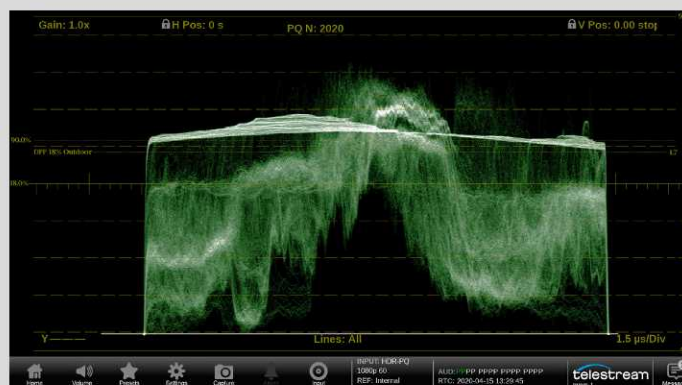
Gain: 1.0x

H Pos: 0 s

PQ N: 2020

V Pos: 0.00 stop

90.0%

DPP 18% Outdoor

17

18.0%

Y

Lines: All

1.5 µs/Div

Home

Volume

Presets

Settings

Capture

Input

INPUT: HDR-PQ
1080p 60
REF: Internal

AUD: PPPP PPPP PPPP PPPP
RTC: 2020-04-15 13:29:45

telestream

Messa